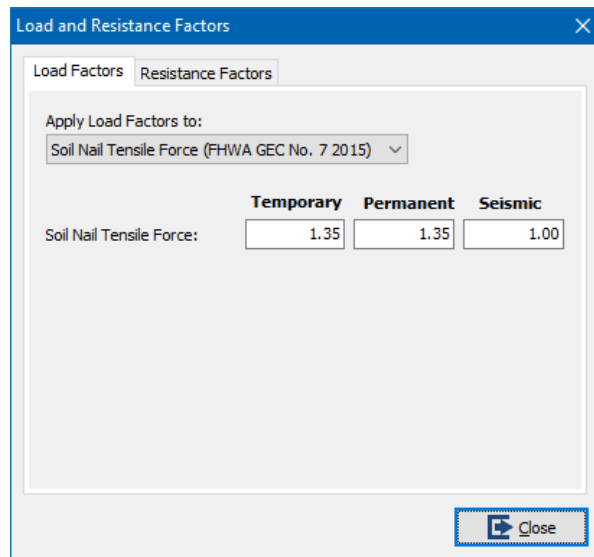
Load and Resistance Factors

Load Factors
Resistance Factors

Apply Load Factors to:
Soil Nail Tensile Force (FHWA GEC No. 7 2015)

| | Temporary | Permanent | Seismic |
|---|---|---|---|
| Soil Nail Tensile Force: | 1.35 | 1.35 | 1.00 |

Close